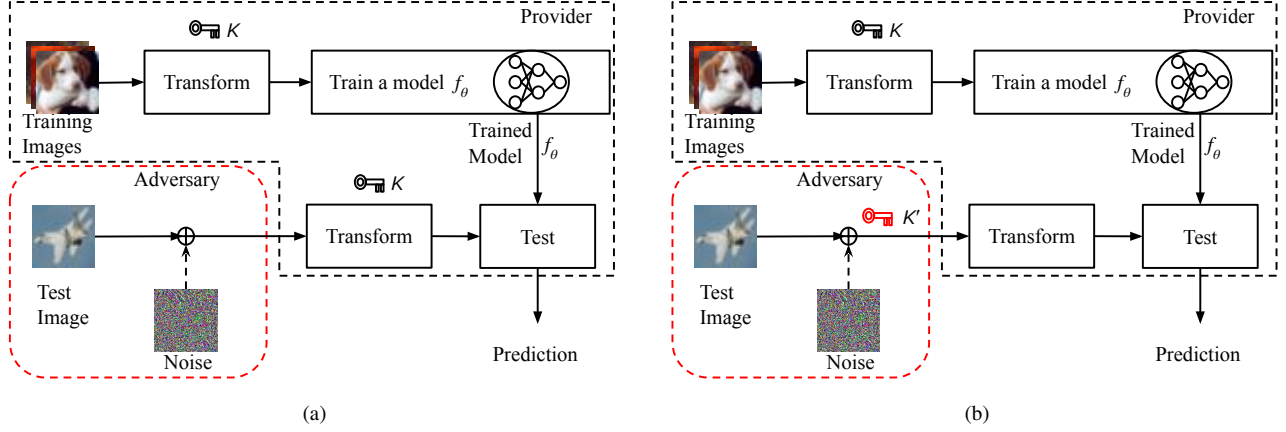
Provider

$K$

Training Images

Transform

Train a model $f_\theta$

Trained Model $f_\theta$

Adversary

$K$

Transform

Test

Test Image

Noise

Prediction

(a)

Provider

$K$

Training Images

Transform

Train a model $f_\theta$

Trained Model $f_\theta$

Adversary

$K'$

Transform

Test

Test Image

Noise

Prediction

(b)